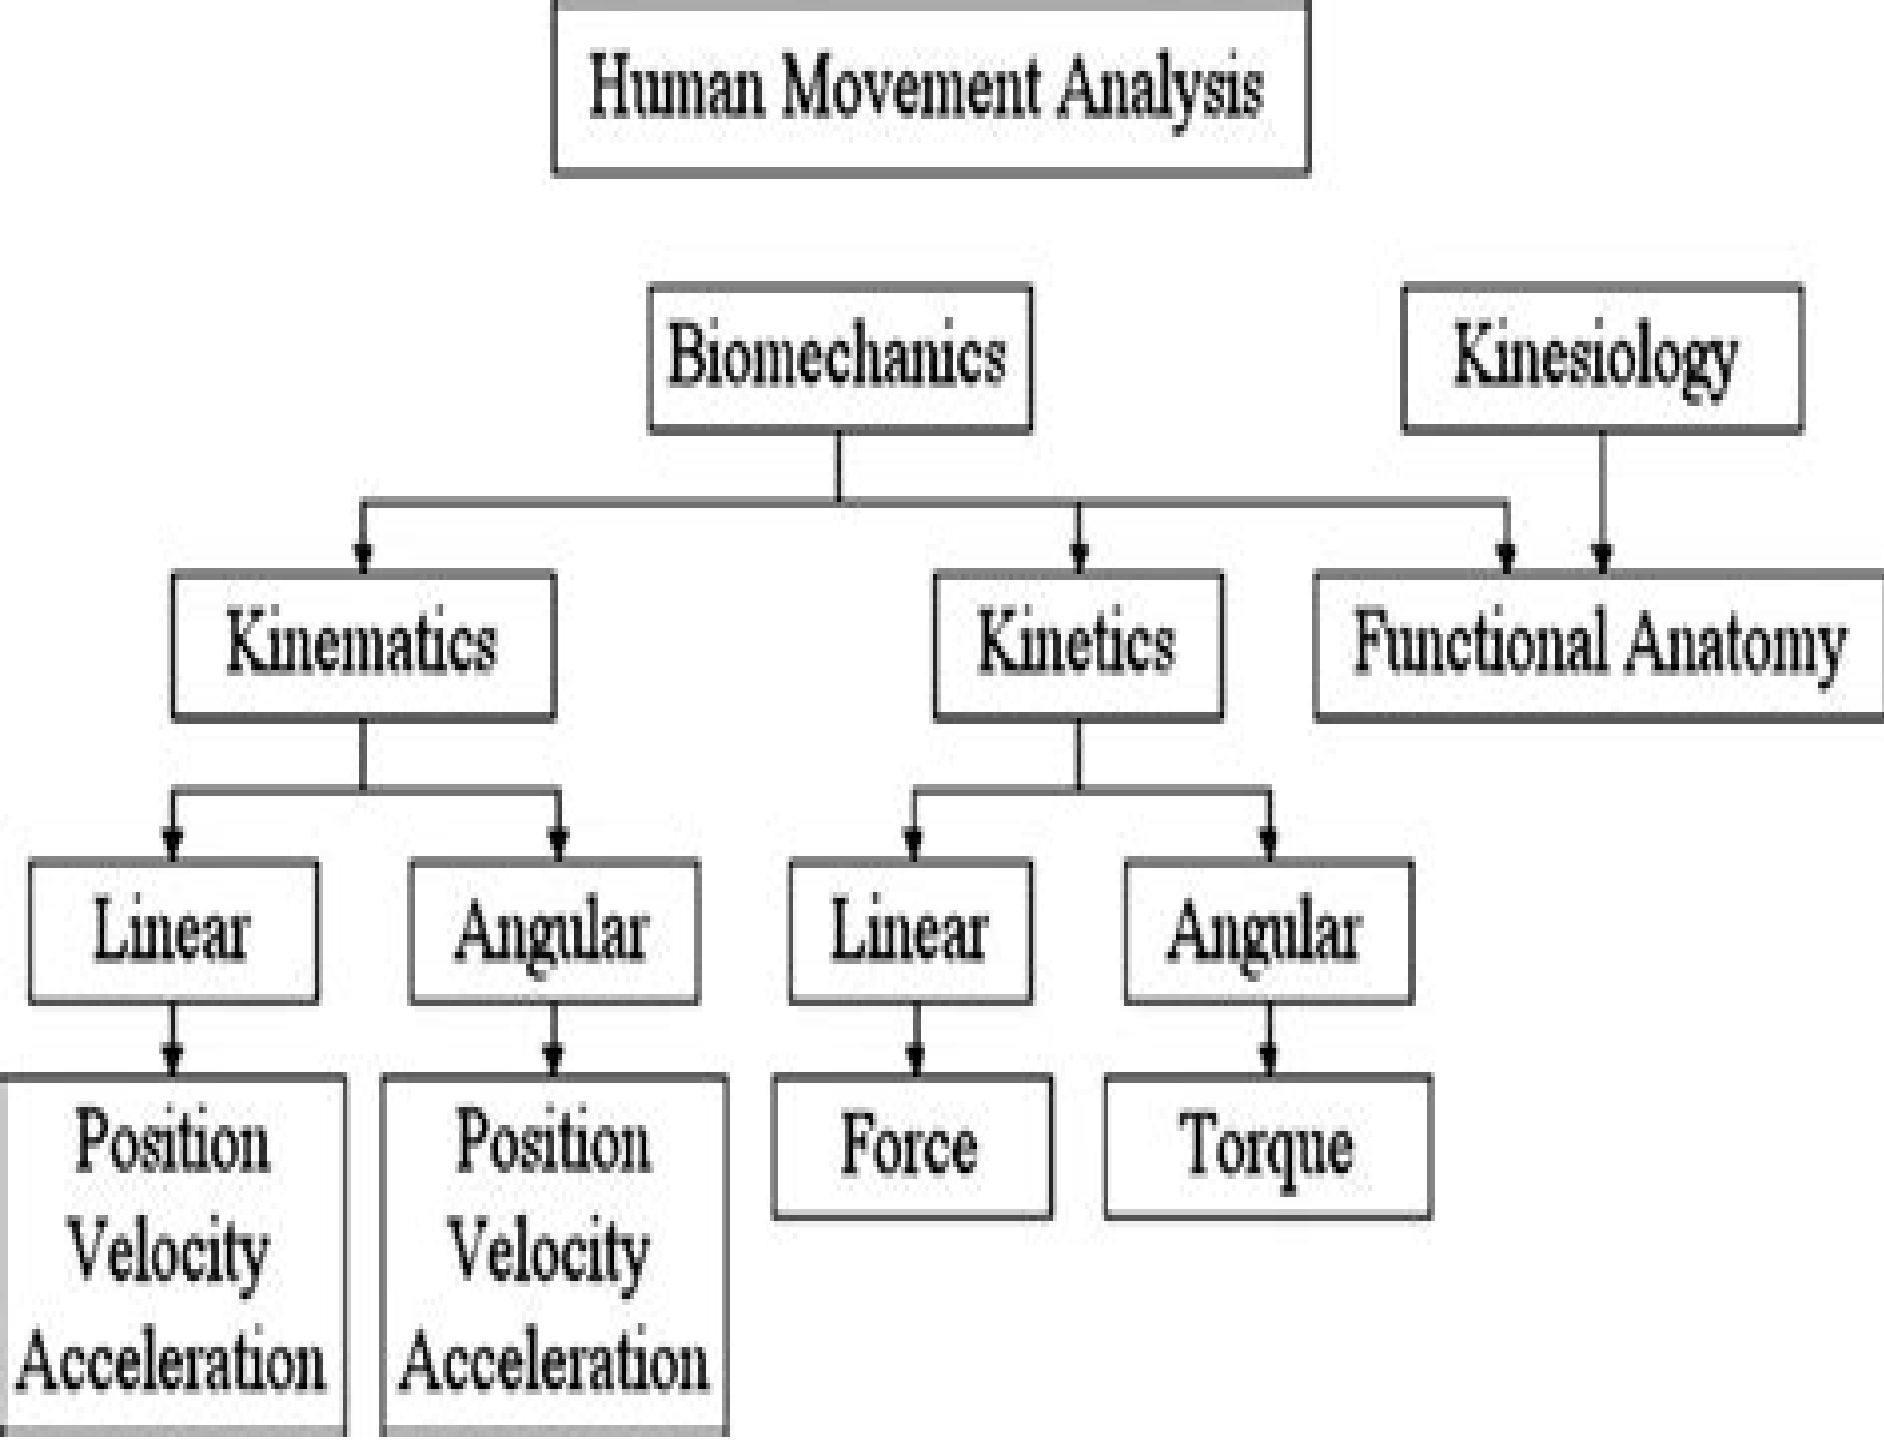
Human Movement Analysis

Biomechanics

Kinesiology

Kinematics

Kinetics

Functional Anatomy

Linear

Angular

Linear

Angular

Position
Velocity
Acceleration

Position
Velocity
Acceleration

Force

Torque